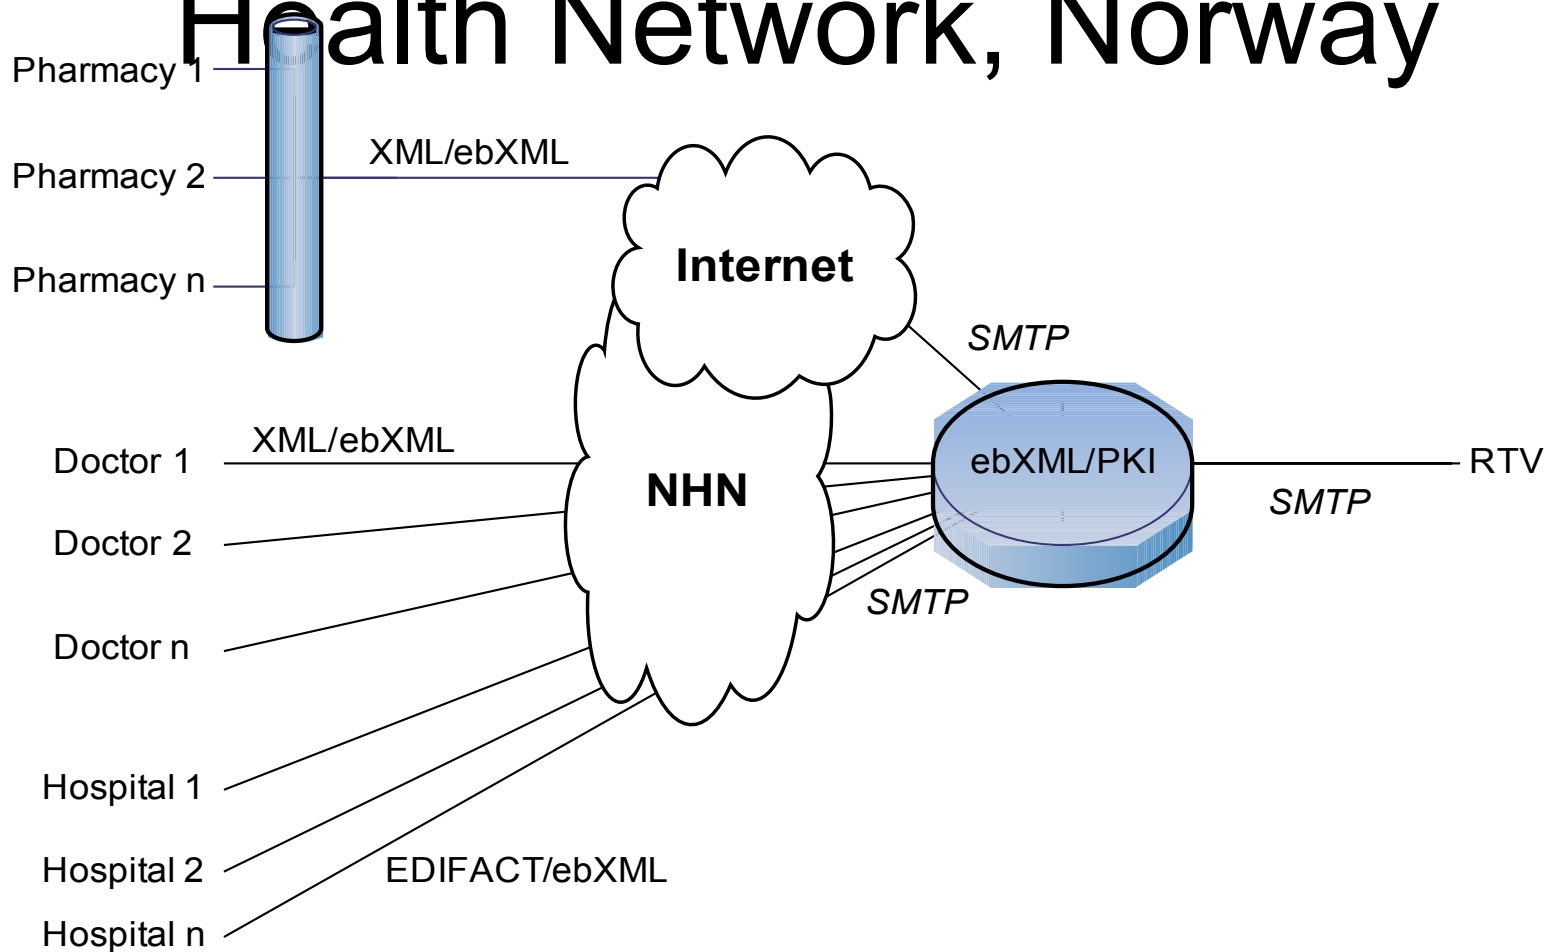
Health Network, Norway

Pharmacy 1

Pharmacy 2

Pharmacy n

XML/ebXML

Internet

SMTP

Doctor 1

XML/ebXML

NHN

ebXML/PKI

RTV

SMTP

Doctor 2

SMTP

Doctor n

Hospital 1

Hospital 2

EDIFACT/ebXML

Hospital n